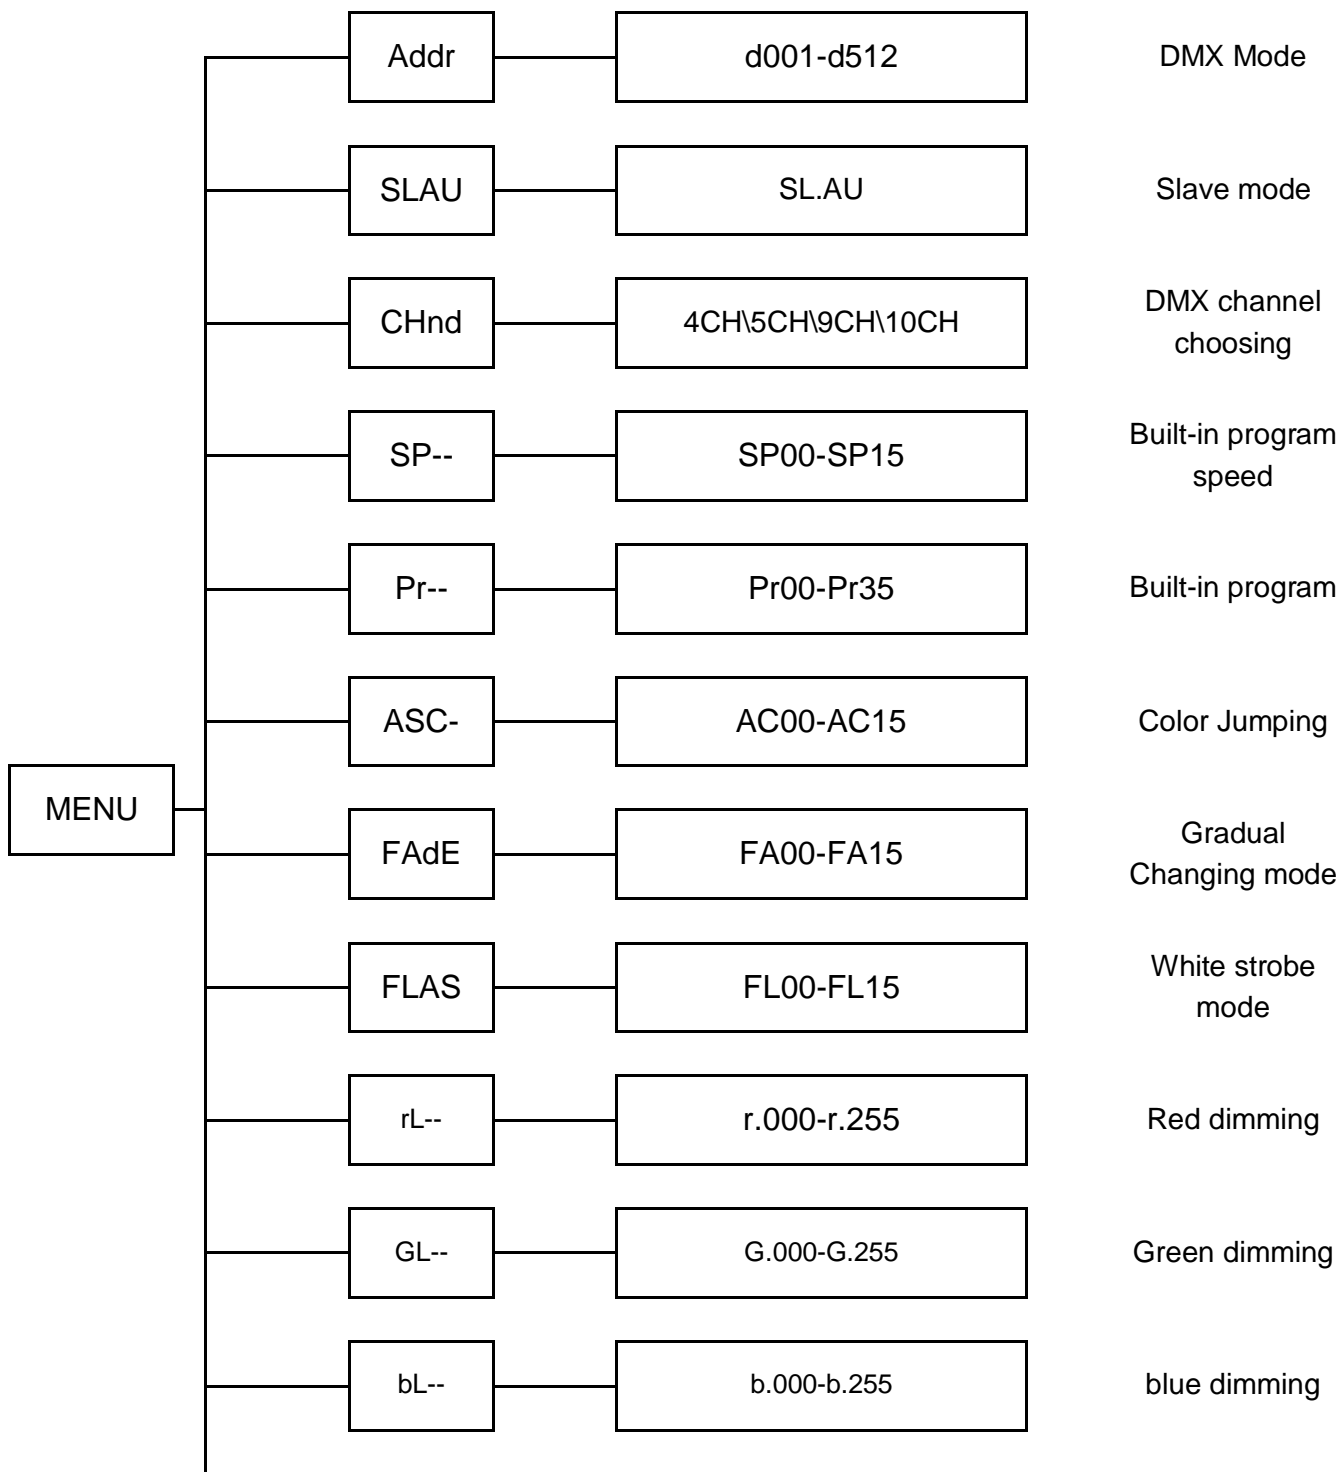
MENU

Addr
d001-d512
DMX Mode

SLAU
SL.AU
Slave mode

CHnd
4CH\5CH\9CH\10CH
DMX channel choosing

SP--
SP00-SP15
Built-in program speed

Pr--
Pr00-Pr35
Built-in program

ASC-
AC00-AC15
Color Jumping

FAdE
FA00-FA15
Gradual Changing mode

FLAS
FL00-FL15
White strobe mode

rL--
r.000-r.255
Red dimming

GL--
G.000-G.255
Green dimming

bL--
b.000-b.255
blue dimming